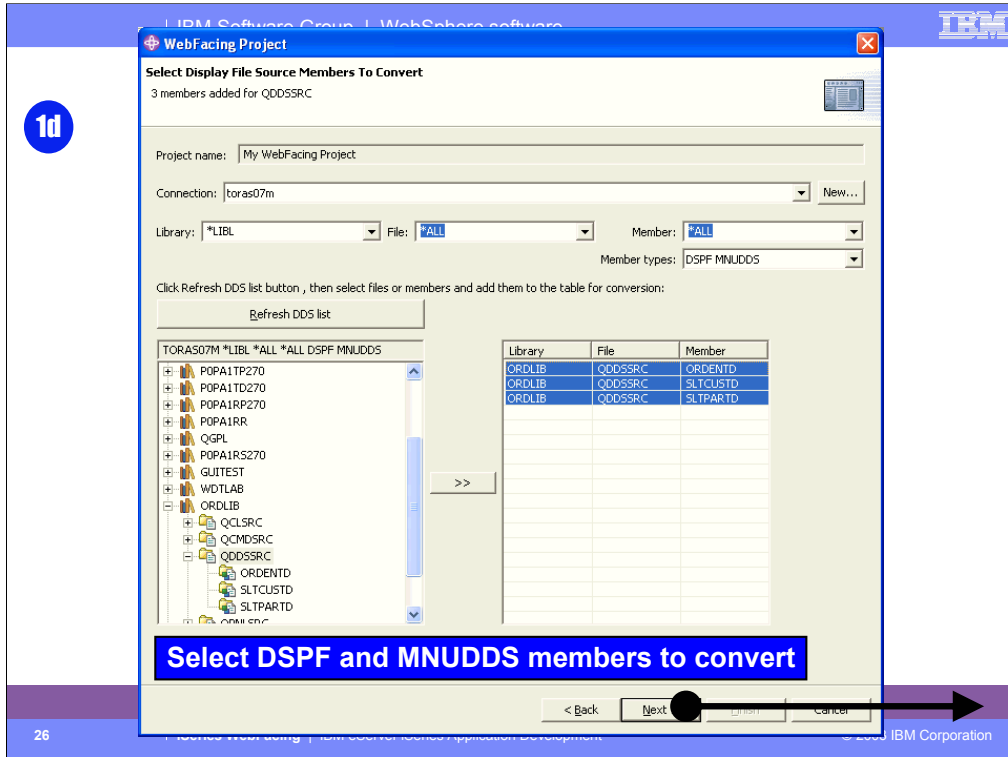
IBM Software Group | WebSphere software

IBM

1d

WebFacing Project

Select Display File Source Members To Convert

3 members added for QDDSSRC

Project name: My WebFacing Project

Connection: toras07m

New...

Library: *LIBL

File: *ALL

Member: *ALL

Member types: DSPF MNUDDS

Click Refresh DDS list button , then select files or members and add them to the table for conversion:

Refresh DDS list

TORAS07M *LIBL *ALL *ALL DSPF MNUDDS

P0PA1TP270
P0PA1TD270
P0PA1RP270
P0PA1RR
QGPL
P0PA1RS270
GUITEST
WDTLAB
ORDLIB
QCLSRC
QCMDSRC
QDDSSRC
ORDENTD
SLTCUSTD
SLTPARTD
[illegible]

>>

| Library | File | Member |
|---|---|---|
| ORDLIB | QDDSSRC | ORDENTD |
| ORDLIB | QDDSSRC | SLTCUSTD |
| ORDLIB | QDDSSRC | SLTPARTD |

Select DSPF and MNUDDS members to convert

< Back

Next

Finish

Cancel

26

iSeries WebFacing | IBM eServer iSeries Application Development

© 2003 IBM Corporation